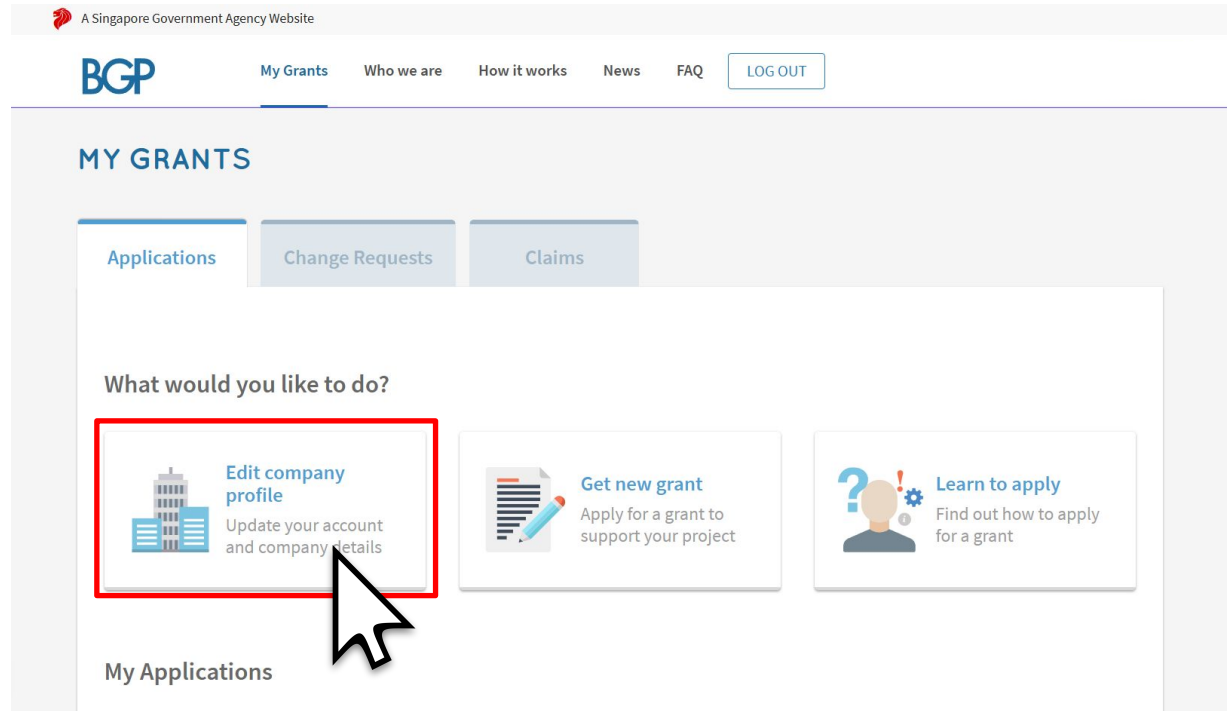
A Singapore Government Agency Website

BGP

My Grants Who we are How it works News FAQ LOG OUT

MY GRANTS

Applications Change Requests Claims

What would you like to do?

Edit company profile
Update your account and company details

Get new grant
Apply for a grant to support your project

Learn to apply
Find out how to apply for a grant

My Applications